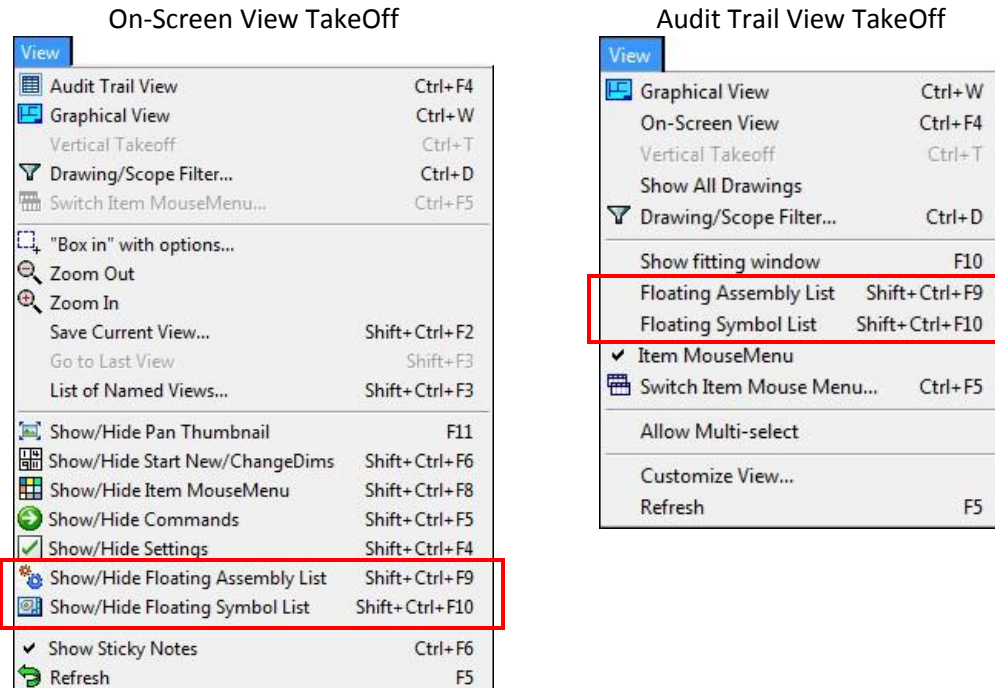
On-Screen View TakeOff

View

| | |
|---|---|
| Audit Trail View | Ctrl+F4 |
| Graphical View | Ctrl+W |
| Vertical Takeoff | Ctrl+T |
| Drawing/Scope Filter... | Ctrl+D |
| Switch Item MouseMenu... | Ctrl+F5 |
| "Box in" with options... | |
| Zoom Out | |
| Zoom In | |
| Save Current View... | Shift+Ctrl+F2 |
| Go to Last View | Shift+F3 |
| List of Named Views... | Shift+Ctrl+F3 |
| Show/Hide Pan Thumbnail | F11 |
| Show/Hide Start New/ChangeDims | Shift+Ctrl+F6 |
| Show/Hide Item MouseMenu | Shift+Ctrl+F8 |
| Show/Hide Commands | Shift+Ctrl+F5 |
| Show/Hide Settings | Shift+Ctrl+F4 |
| Show/Hide Floating Assembly List | Shift+Ctrl+F9 |
| Show/Hide Floating Symbol List | Shift+Ctrl+F10 |
| ✔ Show Sticky Notes | Ctrl+F6 |
| Refresh | F5 |

Audit Trail View TakeOff

View

| | |
|---|---|
| Graphical View | Ctrl+W |
| On-Screen View | Ctrl+F4 |
| Vertical Takeoff | Ctrl+T |
| Show All Drawings | |
| Drawing/Scope Filter... | Ctrl+D |
| Show fitting window | F10 |
| Floating Assembly List | Shift+Ctrl+F9 |
| Floating Symbol List | Shift+Ctrl+F10 |
| ✔ Item MouseMenu | |
| Switch Item Mouse Menu... | Ctrl+F5 |
| Allow Multi-select | |
| Customize View... | |
| Refresh | F5 |